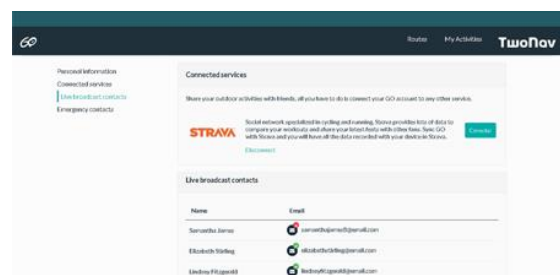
GO

Routes My Activities TwoNav

Personal information
Connected services
Live broadcast contacts
Emergency contacts

Connected services

Share your outdoor activities with friends, all you have to do is connect your GO account to any other service.

STRAVA

Social network specialized in cycling and running. Strava provides lots of data to compare your workouts and share your latest feats with other fans. Sync GO with Strava and you will have all the data recorded with your device in Strava.

Disconnect

Connect

Live broadcast contacts

| Name | Email |
|---|---|
| Samantha Jones | samanthajones@email.com |
| Elizabeth Stirling | elizabethstirling@email.com |
| Lindsey Fitzgerald | lindseyfitzgerald@email.com |